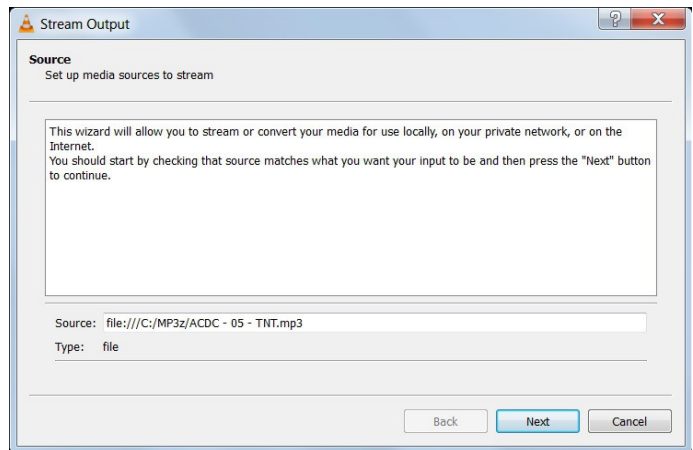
Stream Output

?

X

Source
Set up media sources to stream

This wizard will allow you to stream or convert your media for use locally, on your private network, or on the Internet.
You should start by checking that source matches what you want your input to be and then press the "Next" button to continue.

Source: file:///C:/MP3z/ACDC - 05 - TNT.mp3

Type: file

Back

Next

Cancel